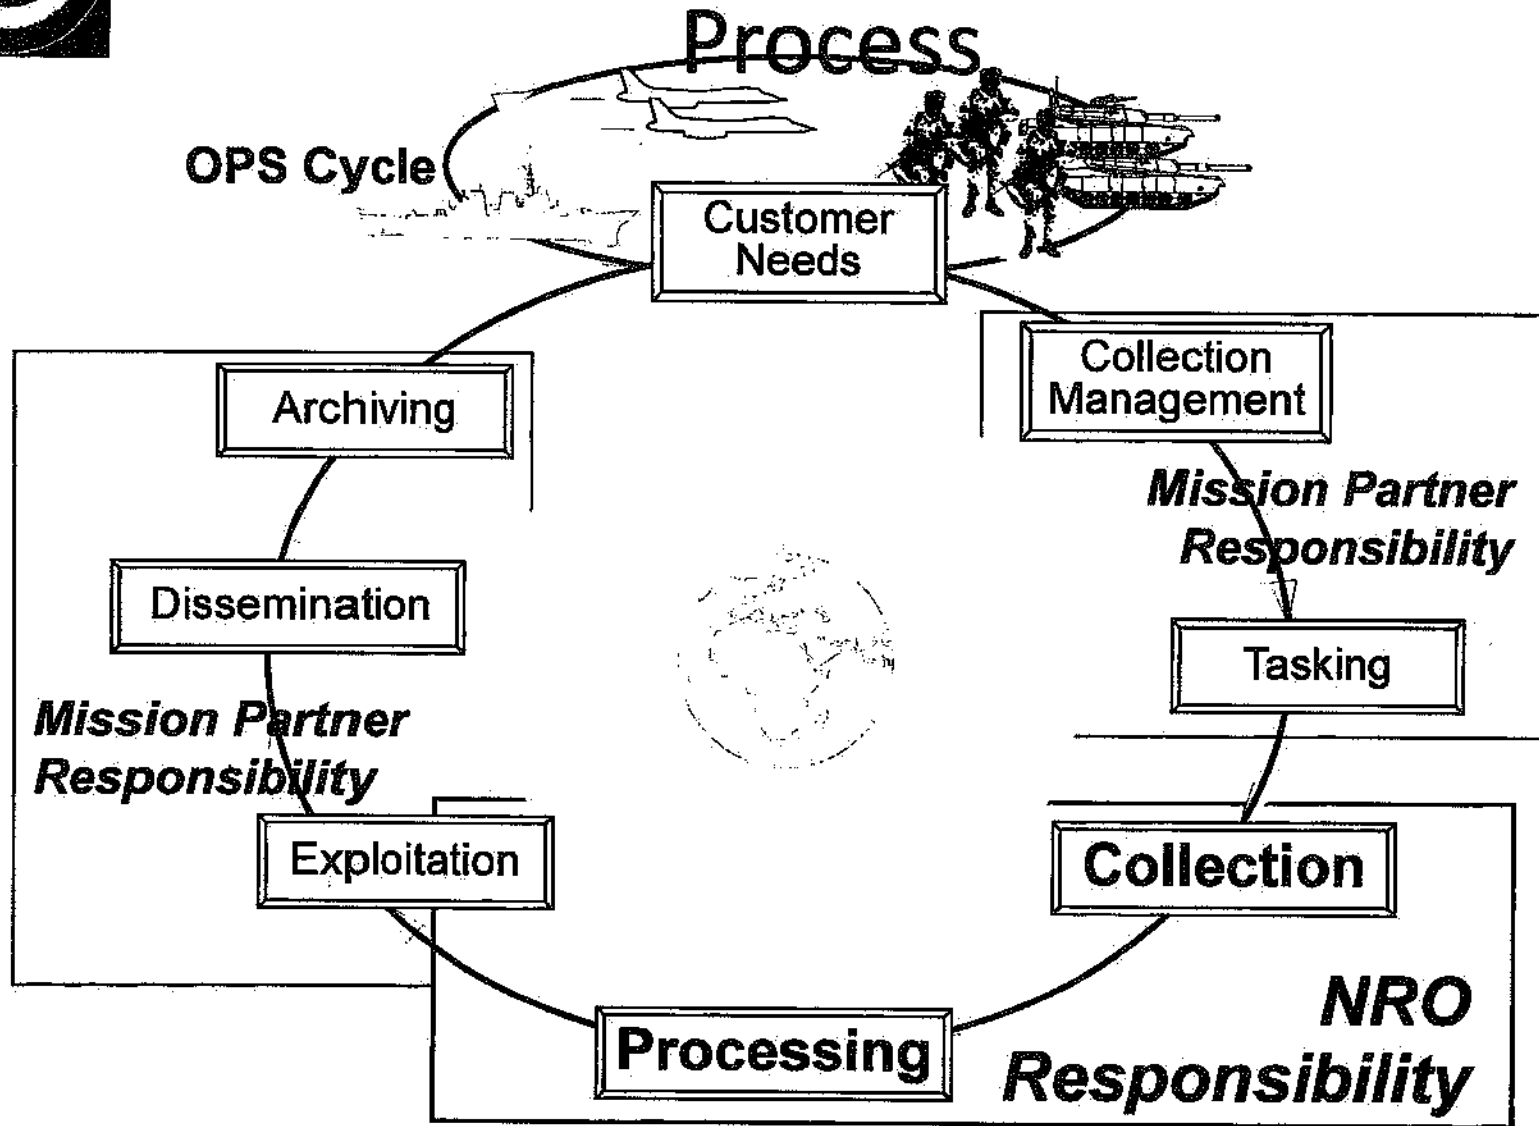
Process

OPS Cycle

Customer Needs

Collection Management

Mission Partner Responsibility

Tasking

Collection

NRO Responsibility

Processing

Exploitation

Mission Partner Responsibility

Dissemination

Archiving